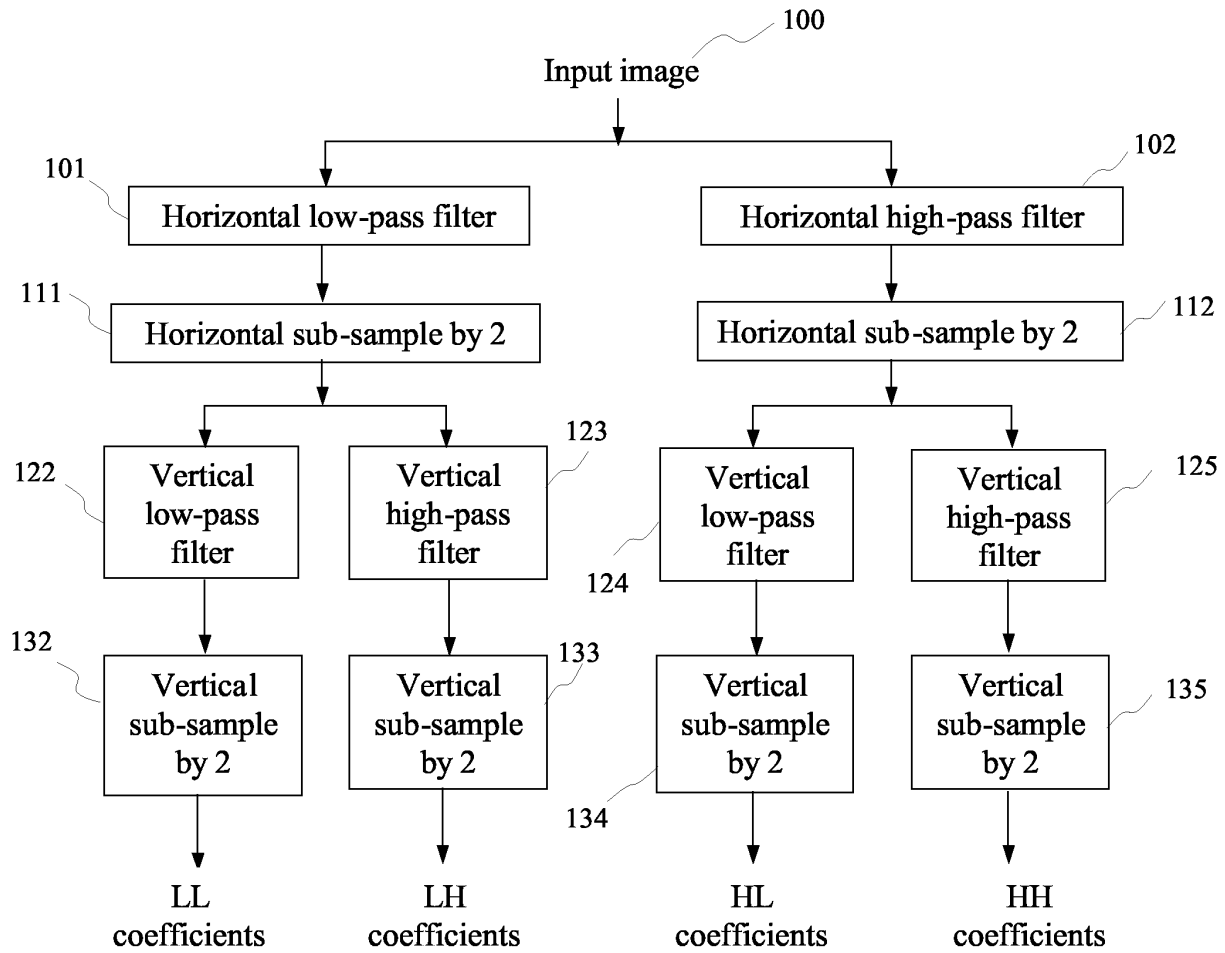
100
Input image

101
Horizontal low-pass filter

102
Horizontal high-pass filter

111
Horizontal sub-sample by 2

112
Horizontal sub-sample by 2

122
Vertical low-pass filter

123
Vertical high-pass filter

124
Vertical low-pass filter

125
Vertical high-pass filter

132
Vertical sub-sample by 2

133
Vertical sub-sample by 2

134
Vertical sub-sample by 2

135
Vertical sub-sample by 2

LL coefficients

LH coefficients

HL coefficients

HH coefficients